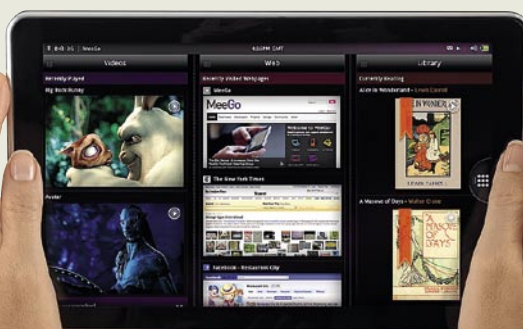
MeeGo
4:00PM CMT
Videos
Web
Library
Recently Played
Recently Visited Webpages
Currently Reading
Big Buck Bunny
MeeGo
Alice in Wonderland - Lewis Carroll
MeeGo
The New York Times
Avatar
A Masque of Days - Walter Crane
A MASQUE OF DAYS
Facebook - Restaurant City